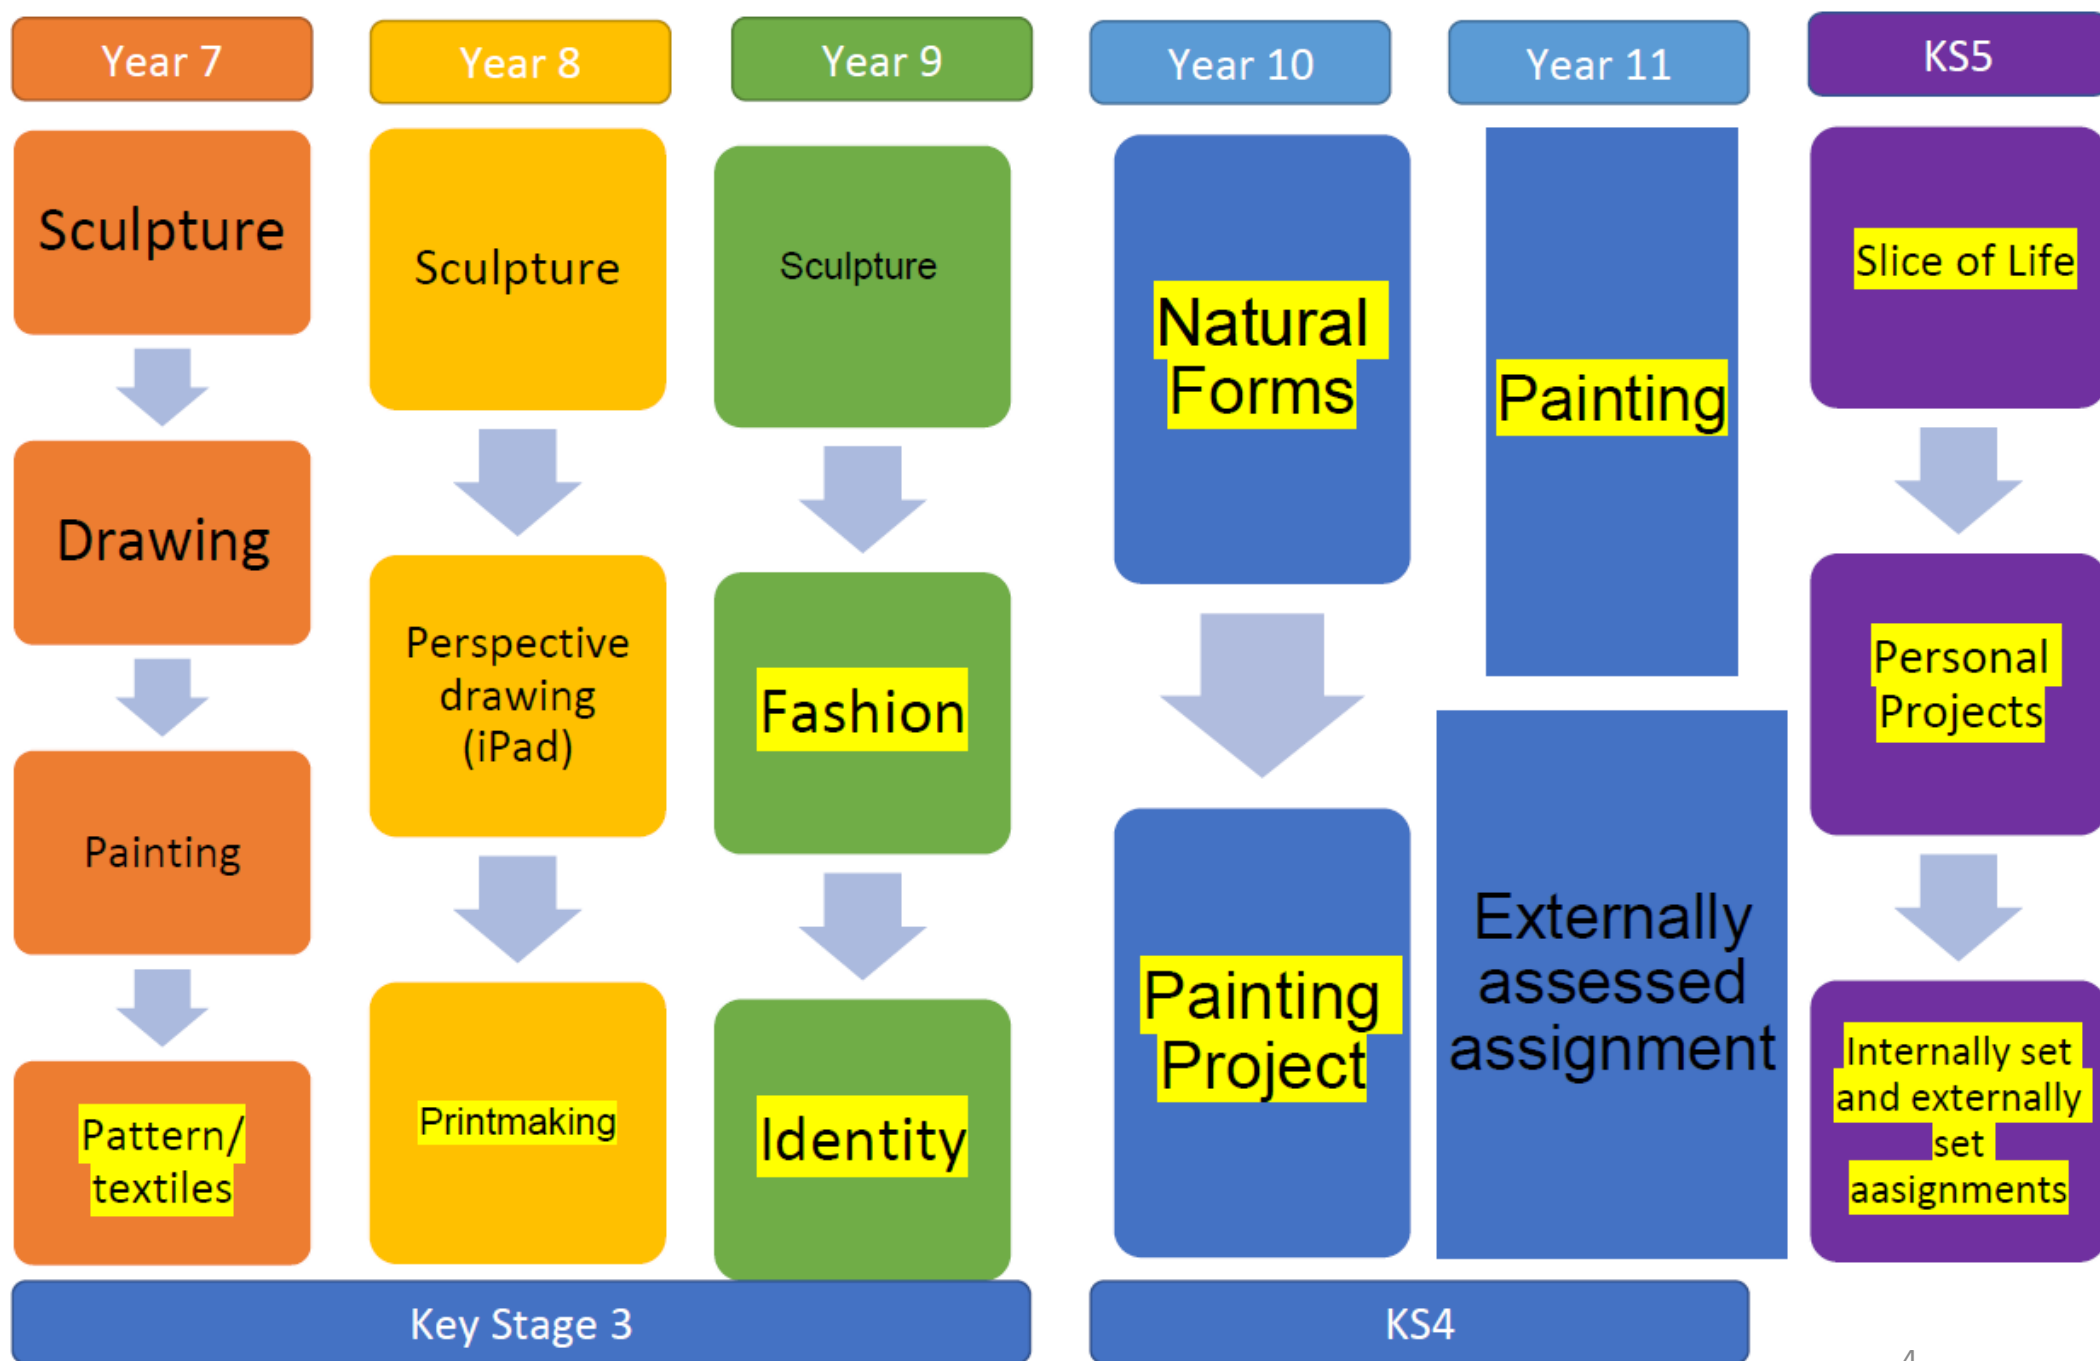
Year 7

Sculpture

Drawing

Painting

Pattern/ textiles

Year 8

Sculpture

Perspective drawing (iPad)

Printmaking

Year 9

Sculpture

Fashion

Identity

Year 10

Natural Forms

Painting Project

Year 11

Painting

Externally assessed assignment

KS5

Slice of Life

Personal Projects

Internally set and externally set aasignments

Key Stage 3

KS4